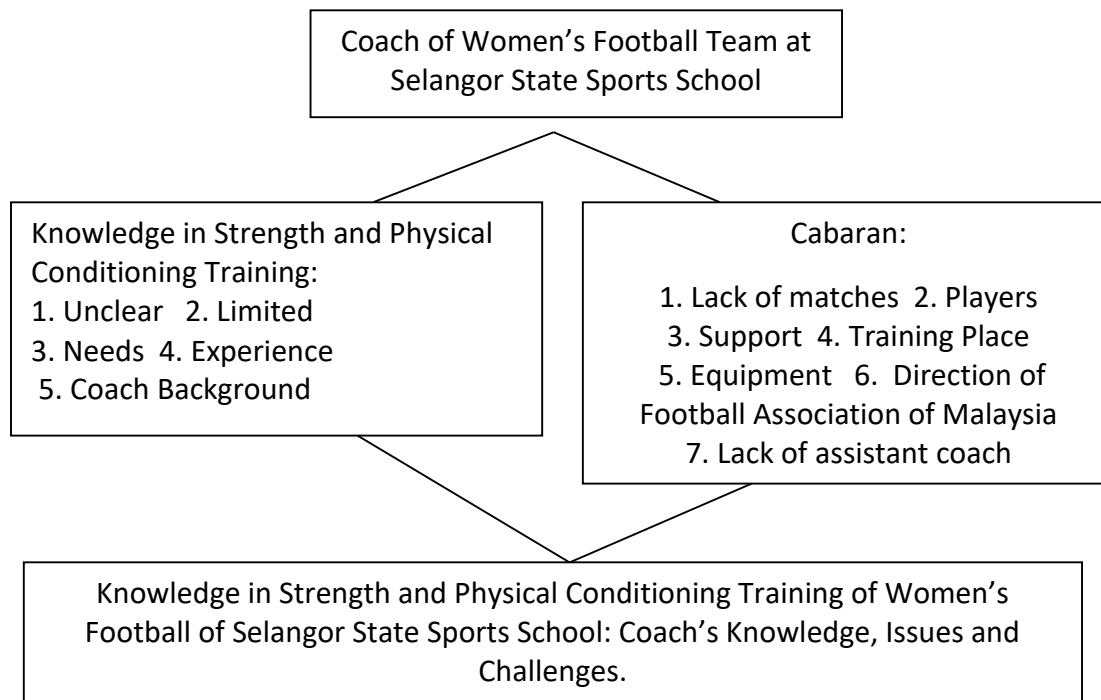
Coach of Women's Football Team at Selangor State Sports School

Knowledge in Strength and Physical Conditioning Training:
1. Unclear 2. Limited
3. Needs 4. Experience
5. Coach Background

Cabaran:
1. Lack of matches 2. Players
3. Support 4. Training Place
5. Equipment 6. Direction of Football Association of Malaysia
7. Lack of assistant coach

Knowledge in Strength and Physical Conditioning Training of Women's Football of Selangor State Sports School: Coach's Knowledge, Issues and Challenges.